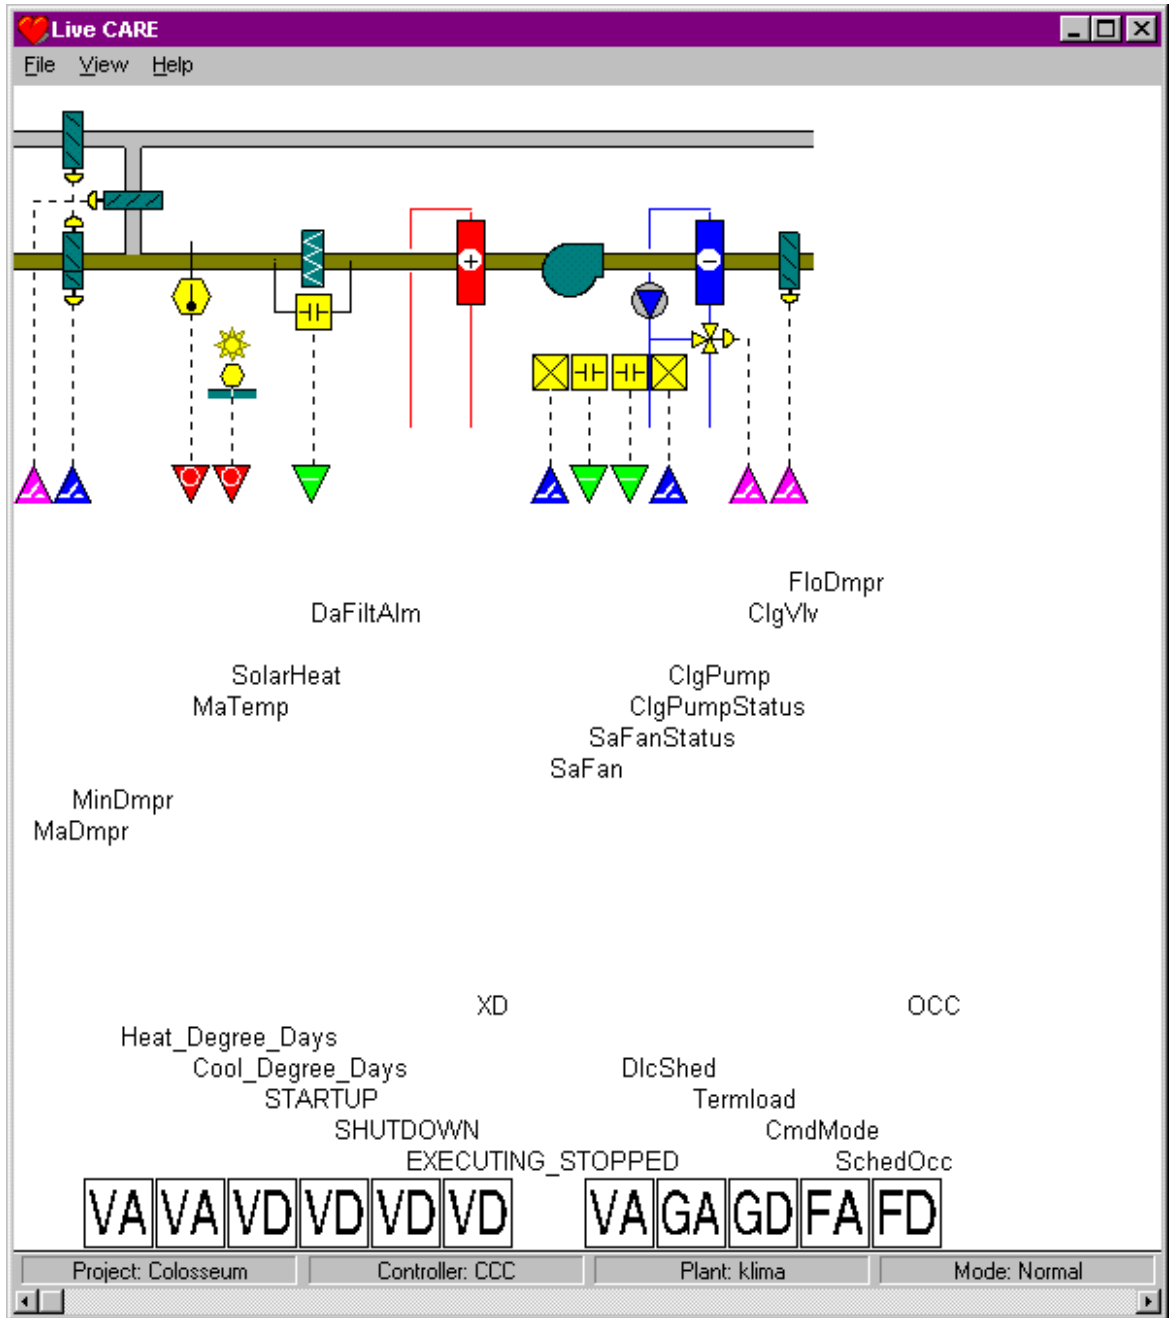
Live CARE

File View Help

FloDmpr
DaFiltAlm
ClgVlv

SolarHeat
ClgPump
MaTemp
ClgPumpStatus
SaFanStatus
SaFan

MinDmpr
MaDmpr

XD
OCC
Heat_Degree_Days
Cool_Degree_Days
DlcShed
STARTUP
Termload
SHUTDOWN
CmdMode
EXECUTING_STOPPED
SchedOcc

| VA | VA | VD | VD | VD | VD | VA | GA | GD | FA | FD |
|---|---|---|---|---|---|---|---|---|---|---|

Project: Colosseum
Controller: CCC
Plant: klima
Mode: Normal